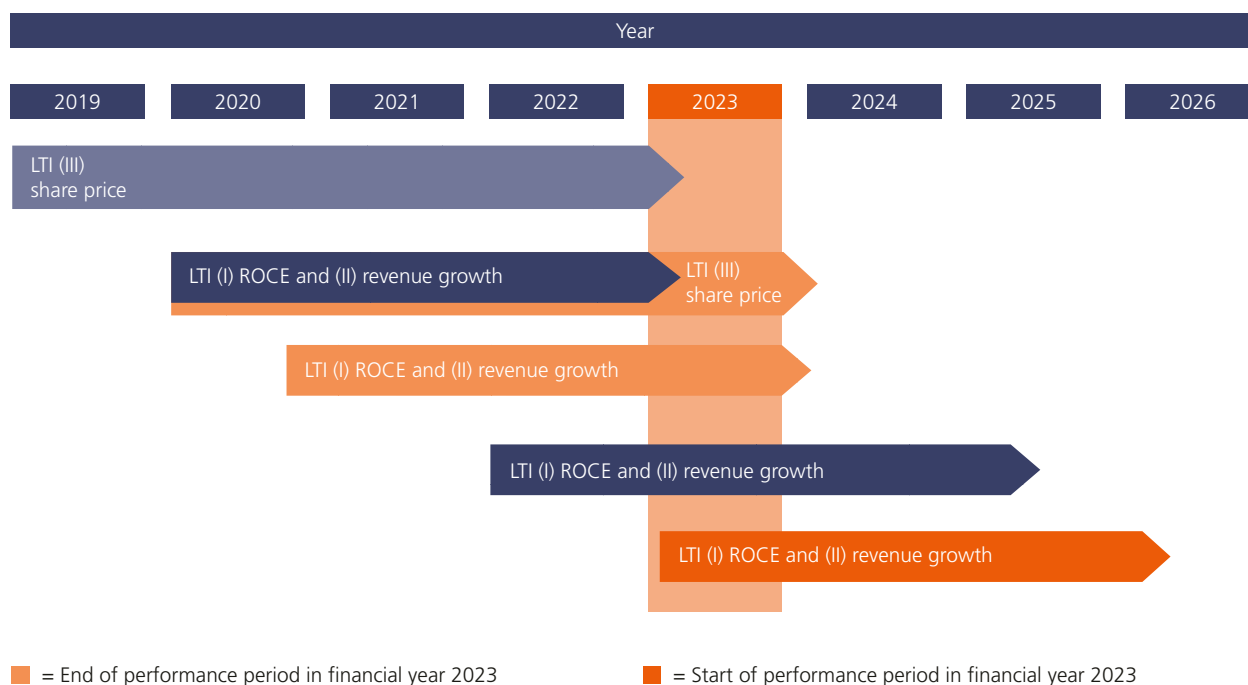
Year

| 2019 | 2020 | 2021 | 2022 | 2023 | 2024 | 2025 | 2026 |
|---|---|---|---|---|---|---|---|

LTI (III) share price

LTI (I) ROCE and (II) revenue growth

LTI (III) share price

LTI (I) ROCE and (II) revenue growth

LTI (I) ROCE and (II) revenue growth

LTI (I) ROCE and (II) revenue growth

= End of performance period in financial year 2023

= Start of performance period in financial year 2023